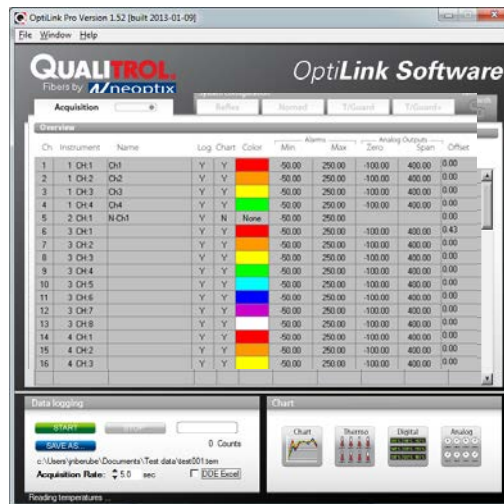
OptiLink Pro Version 1.52 [built 2013-01-09]

File Window Help

QUALITROL
Fibers by neoptix

OptiLink Software

Acquisition

Reflex Nomad T/Guard T/Guard+

Overview

| Ch. | Instrument | Name | Log | Chart | Color | Alarms Min | Alarms Max | Analog Outputs Zero | Analog Outputs Span | Offset |
|---|---|---|---|---|---|---|---|---|---|---|
| 1 | 1 CH:1 | Ch1 | Y | Y | | -50.00 | 250.00 | -100.00 | 400.00 | 0.00 |
| 2 | 1 CH:2 | Ch2 | Y | Y | | -50.00 | 250.00 | -100.00 | 400.00 | 0.00 |
| 3 | 1 CH:3 | Ch3 | Y | Y | | -50.00 | 250.00 | -100.00 | 400.00 | 0.00 |
| 4 | 1 CH:4 | Ch4 | Y | Y | | -50.00 | 250.00 | -100.00 | 400.00 | 0.00 |
| 5 | 2 CH:1 | N-Ch1 | Y | N | None | -50.00 | 250.00 | | | 0.00 |
| 6 | 3 CH:1 | | Y | Y | | -50.00 | 250.00 | -100.00 | 400.00 | 0.43 |
| 7 | 3 CH:2 | | Y | Y | | -50.00 | 250.00 | -100.00 | 400.00 | 0.00 |
| 8 | 3 CH:3 | | Y | Y | | -50.00 | 250.00 | -100.00 | 400.00 | 0.00 |
| 9 | 3 CH:4 | | Y | Y | | -50.00 | 250.00 | -100.00 | 400.00 | 0.00 |
| 10 | 3 CH:5 | | Y | Y | | -50.00 | 250.00 | -100.00 | 400.00 | 0.00 |
| 11 | 3 CH:6 | | Y | Y | | -50.00 | 250.00 | -100.00 | 400.00 | 0.00 |
| 12 | 3 CH:7 | | Y | Y | | -50.00 | 250.00 | -100.00 | 400.00 | 0.00 |
| 13 | 3 CH:8 | | Y | Y | | -50.00 | 250.00 | -100.00 | 400.00 | 0.00 |
| 14 | 4 CH:1 | | Y | Y | | -50.00 | 250.00 | -100.00 | 400.00 | 0.00 |
| 15 | 4 CH:2 | | Y | Y | | -50.00 | 250.00 | -100.00 | 400.00 | 0.00 |
| 16 | 4 CH:3 | | Y | Y | | -50.00 | 250.00 | -100.00 | 400.00 | 0.00 |

Data logging

START STOP

SAVE AS 0 Counts

c:\Users\jnberube\Documents\Test data\test001.tem

Acquisition Rate: 5.0 sec DDE Excel

Chart

Chart Thermo Digital Analog

Reading temperatures ...